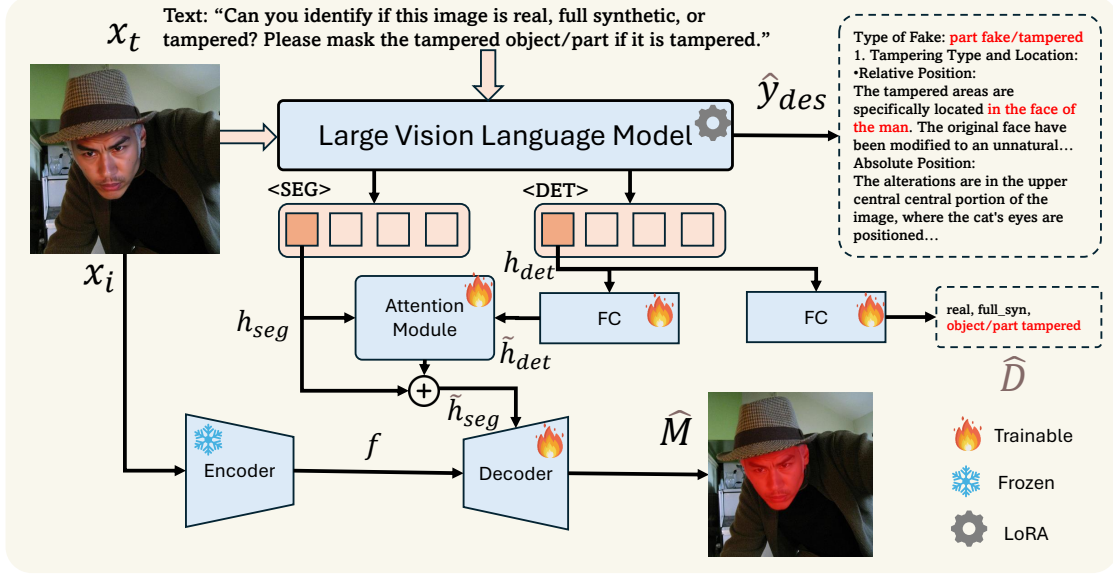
$x_t$

Text: “Can you identify if this image is real, full synthetic, or tampered? Please mask the tampered object/part if it is tampered.”

Large Vision Language Model

$\hat{y}_{des}$

Type of Fake: part fake/tampered
1. Tampering Type and Location:
•Relative Position:
The tampered areas are specifically located in the face of the man. The original face have been modified to an unnatural…
Absolute Position:
The alterations are in the upper central central portion of the image, where the cat's eyes are positioned…

<SEG>

<DET>

$x_i$

$h_{det}$

$h_{seg}$

Attention Module

FC

FC

real, full_syn, object/part tampered

$\tilde{h}_{det}$

$\tilde{h}_{seg}$

$\hat{D}$

Encoder

$f$

Decoder

$\hat{M}$

Trainable

Frozen

LoRA